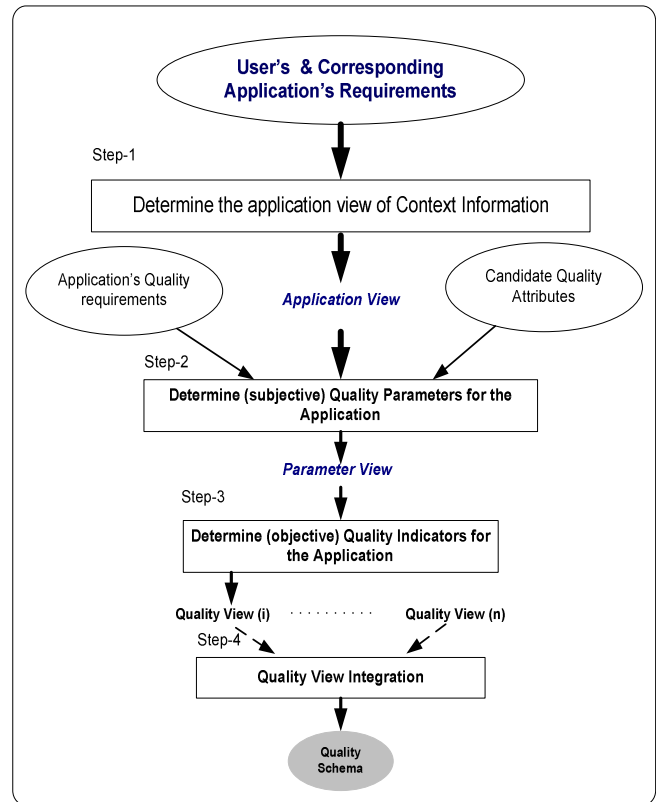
User's & Corresponding Application's Requirements

Step-1

Determine the application view of Context Information

Application's Quality requirements

Application View

Candidate Quality Attributes

Step-2

Determine (subjective) Quality Parameters for the Application

Parameter View

Step-3

Determine (objective) Quality Indicators for the Application

Quality View (i) . . . . . . . . . . Quality View (n)

Step-4

Quality View Integration

Quality Schema